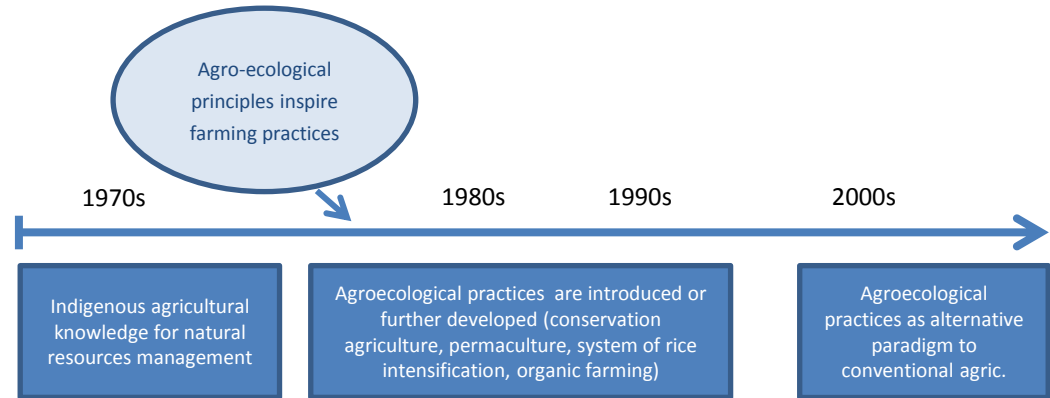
Agro-ecological principles inspire farming practices

1970s

1980s

1990s

2000s

Indigenous agricultural knowledge for natural resources management

Agroecological practices are introduced or further developed (conservation agriculture, permaculture, system of rice intensification, organic farming)

Agroecological practices as alternative paradigm to conventional agric.